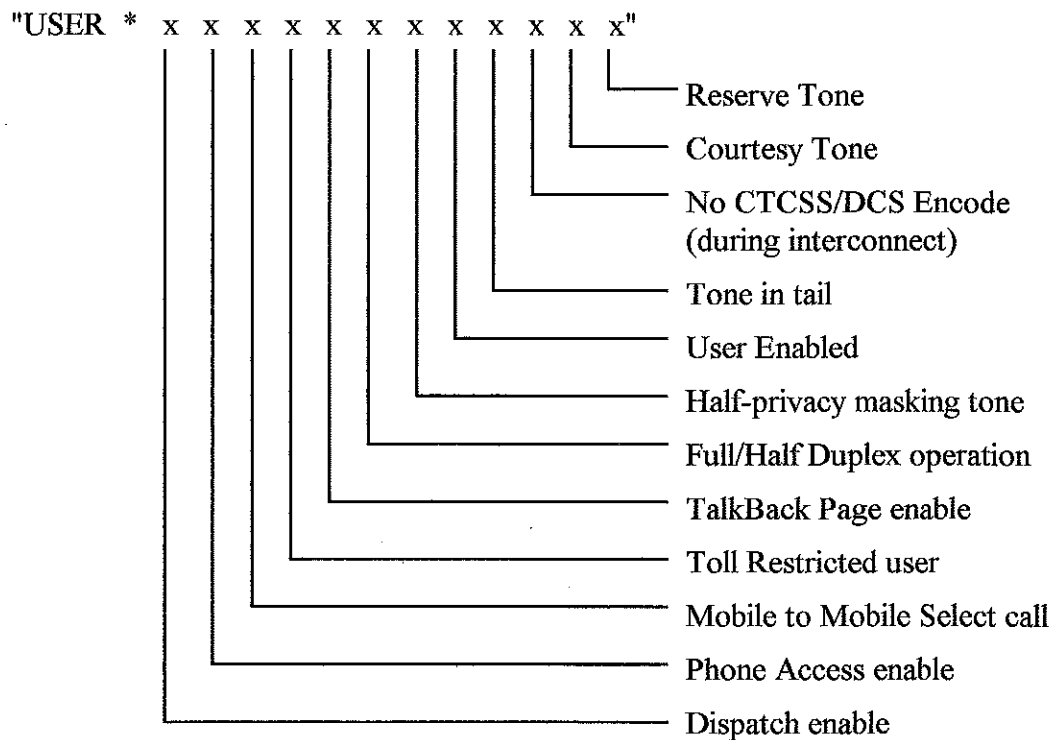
"USER * x x x x x x x x x x x"

Reserve Tone

Courtesy Tone

No CTCSS/DCS Encode (during interconnect)

Tone in tail

User Enabled

Half-privacy masking tone

Full/Half Duplex operation

TalkBack Page enable

Toll Restricted user

Mobile to Mobile Select call

Phone Access enable

Dispatch enable